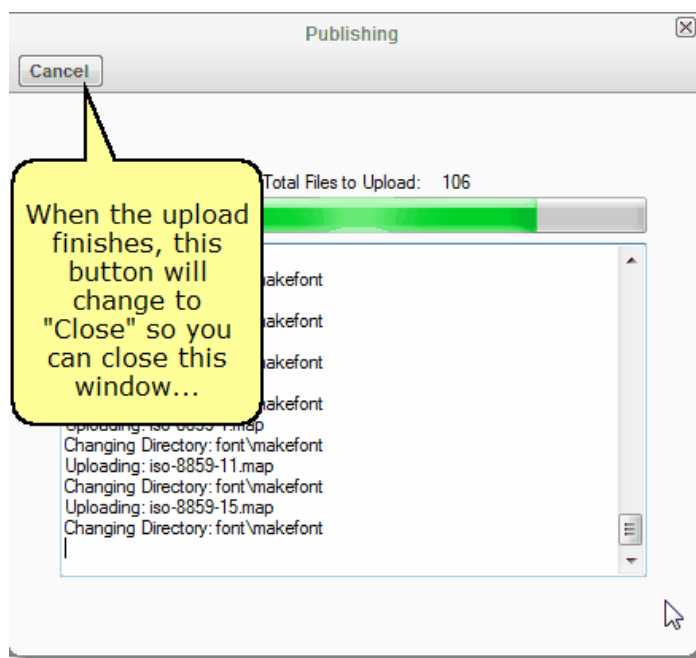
Publishing

Cancel

When the upload finishes, this button will change to "Close" so you can close this window...

Total Files to Upload: 106

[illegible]akefont
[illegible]akefont
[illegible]akefont
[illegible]akefont
Uploading: iso-8859-1.map
Changing Directory: font\makefont
Uploading: iso-8859-11.map
Changing Directory: font\makefont
Uploading: iso-8859-15.map
Changing Directory: font\makefont